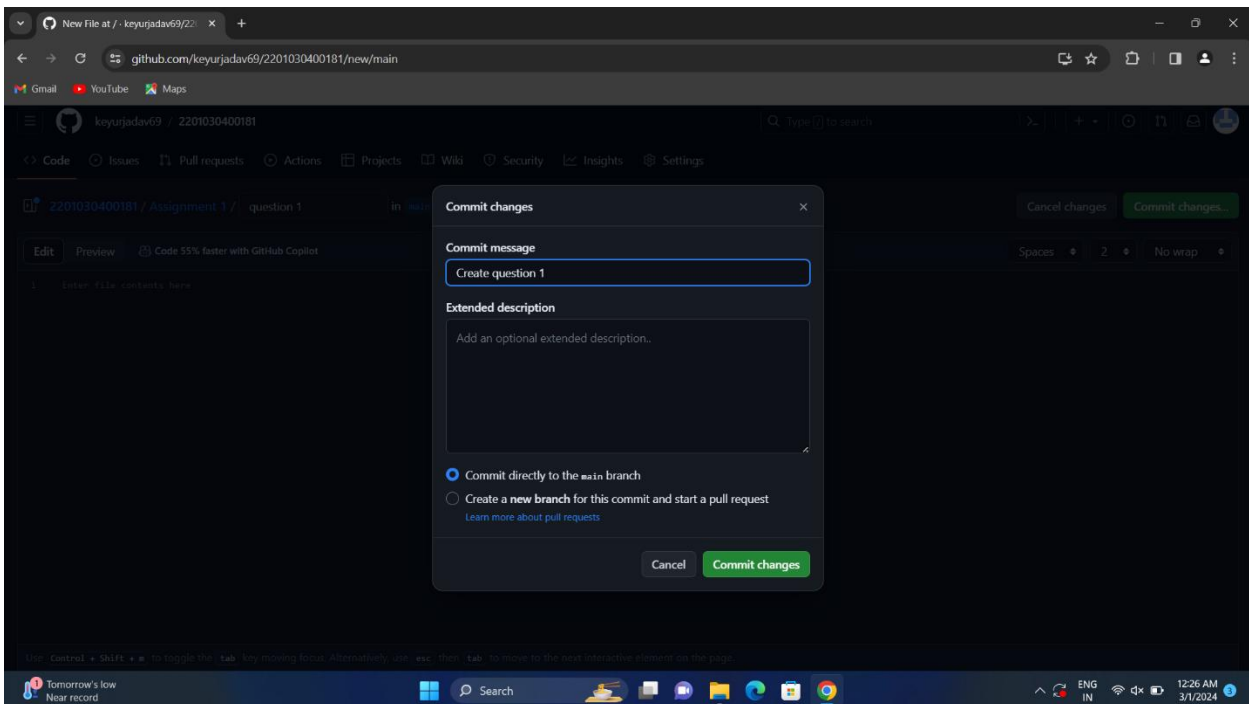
New File at / · keyurjadav69/22

github.com/keyurjadav69/2201030400181/new/main

Gmail YouTube Maps

keyurjadav69 / 2201030400181

Type / to search

Code Issues Pull requests Actions Projects Wiki Security Insights Settings

2201030400181 / Assignment 1 / question 1 in

Cancel changes Commit changes...

Edit Preview Code 55% faster with GitHub Copilot

Spaces 2 No wrap

1 Enter file contents here

Commit changes

Commit message

Create question 1

Extended description

Add an optional extended description..

Commit directly to the main branch

Create a new branch for this commit and start a pull request

Learn more about pull requests

Cancel Commit changes

Use Control + Shift + m to toggle the tab key moving focus. Alternatively, use esc then tab to move to the next interactive element on the page.

Tomorrow's low
Near record

Search

ENG IN

12:26 AM
3/1/2024